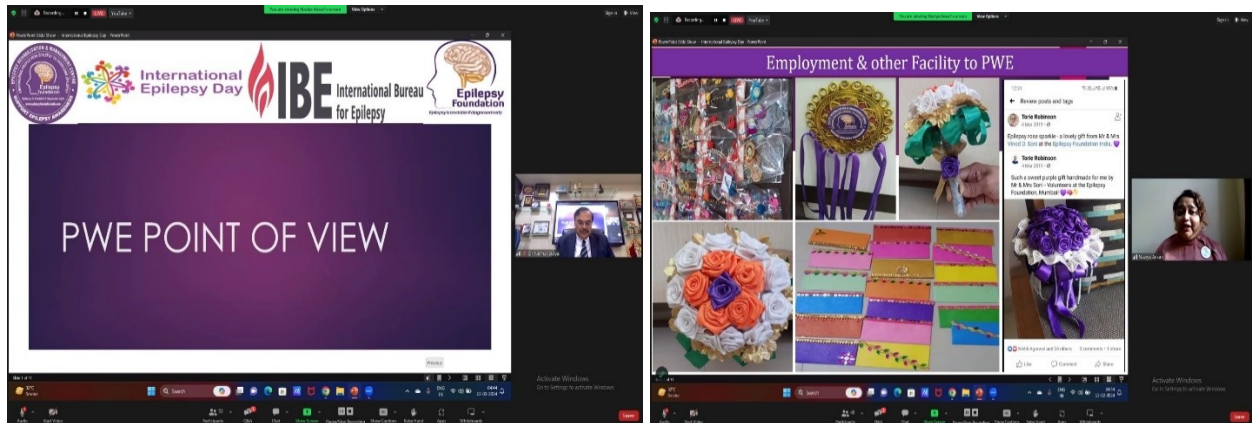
Recording... LIVE YouTube
View Options
PowerPoint Slide Show - International Epilepsy Day - PowerPoint
International Epilepsy Day
IBE International Bureau for Epilepsy
Epilepsy Foundation
PWE POINT OF VIEW
Activate Windows
Go to Settings to activate Windows.
Search
Audio Start Video Participants Chat Share Screen Leave

Recording... LIVE YouTube
View Options
PowerPoint Slide Show - International Epilepsy Day - PowerPoint
Employment & other Facility to PWE
Review posts and tags
Torie Robinson
Epilepsy rose sparkle - a lovely gift from Mr & Mrs Vinod D. Soni at the Epilepsy Foundation India.
Torie Robinson
Such a sweet purple gift handmade for me by Mr & Mrs Soni - Volunteers at the Epilepsy Foundation, Mumbai
Like Comment Share
Activate Windows
Go to Settings to activate Windows.
Search
Audio Start Video Participants Chat Share Screen Leave